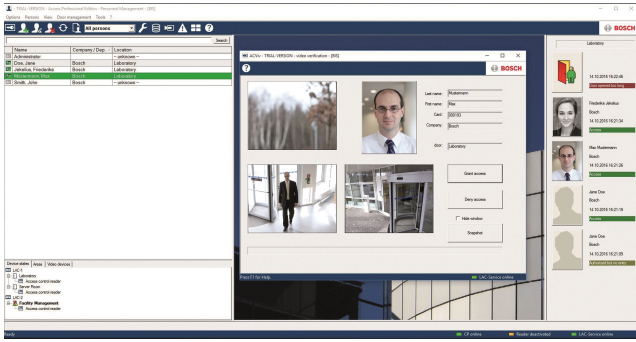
TRIAL VERSION - Access Professional Edition - Personnel Management - [BIS]
Options Persons View Door management Tools ?

All persons

BOSCH

Search

| Name | Company / Dep. | Location |
|---|---|---|
| Administrator | | --- unknown --- |
| Doe, Jane | Bosch | Laboratory |
| Jakobus, Frederike | Bosch | Laboratory |
| Mustermann, Max | Bosch | Laboratory |
| Smith, John | Bosch | --- unknown --- |

ACVu - TRIAL VERSION - video verification - [BIS]

BOSCH

Last name: Mustermann
First name: Max
Card: 000193
Company: Bosch
door: Laboratory

Grant access
Deny access
Hide window
Snapshot

Device states Areas Video devices

LAC 1
Laboratory
Access control reader
Server Room
Access control reader
LAC 2
Facility Management
Access control reader

Press F1 for Help.
LAC-Service online

Laboratory

14.10.2015 16:22:46
Door opened too long

Frederike Jakobus
Bosch
14.10.2015 16:21:34
Access

Max Mustermann
Bosch
14.10.2015 16:21:26
Access

Jane Doe
Bosch
14.10.2015 16:21:19
Access

Jane Doe
Bosch
14.10.2015 16:21:09
Unfinished foci no entry

Ready
CP online
Reader deactivated
LAC-Service online